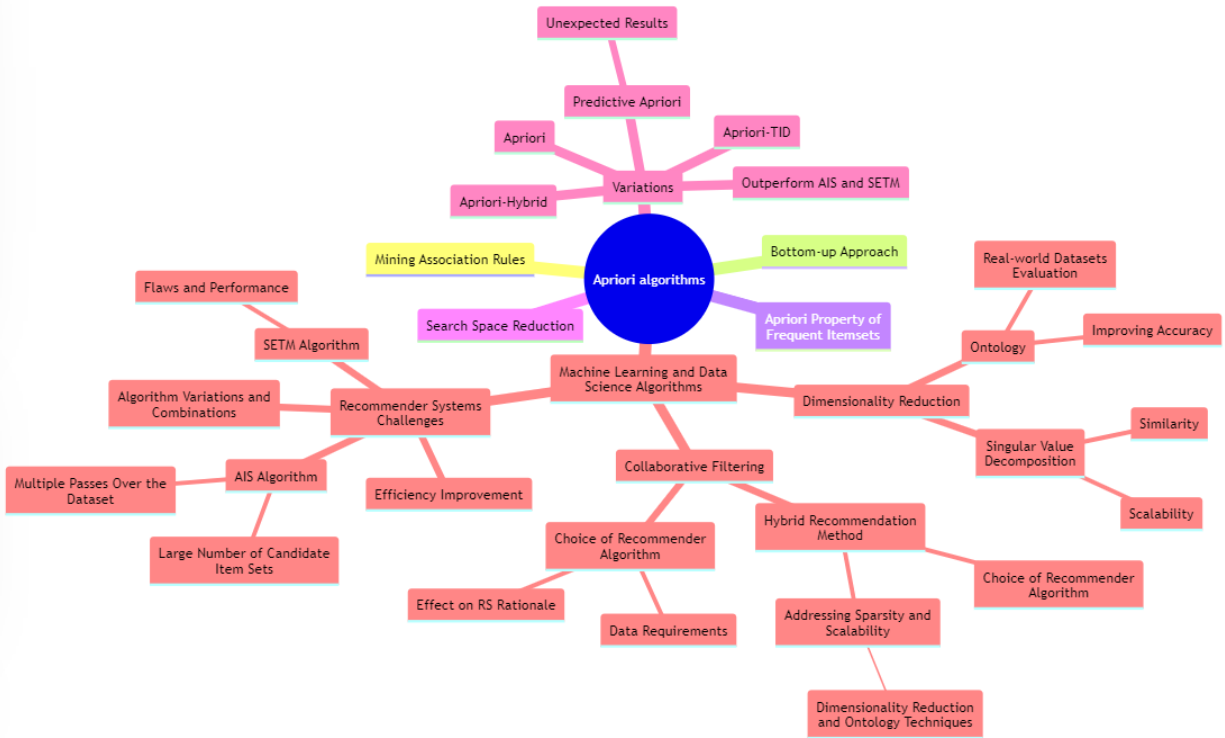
Apriori algorithms

Variations

Unexpected Results

Predictive Apriori

Apriori

Apriori-TID

Outperform AIS and SETM

Apriori-Hybrid

Mining Association Rules

Bottom-up Approach

Search Space Reduction

Apriori Property of Frequent Itemsets

Machine Learning and Data Science Algorithms

Recommender Systems Challenges

Flaws and Performance

SETM Algorithm

Algorithm Variations and Combinations

AIS Algorithm

Multiple Passes Over the Dataset

Large Number of Candidate Item Sets

Efficiency Improvement

Collaborative Filtering

Choice of Recommender Algorithm

Effect on RS Rationale

Data Requirements

Hybrid Recommendation Method

Choice of Recommender Algorithm

Addressing Sparsity and Scalability

Dimensionality Reduction and Ontology Techniques

Dimensionality Reduction

Ontology

Real-world Datasets Evaluation

Improving Accuracy

Singular Value Decomposition

Similarity

Scalability